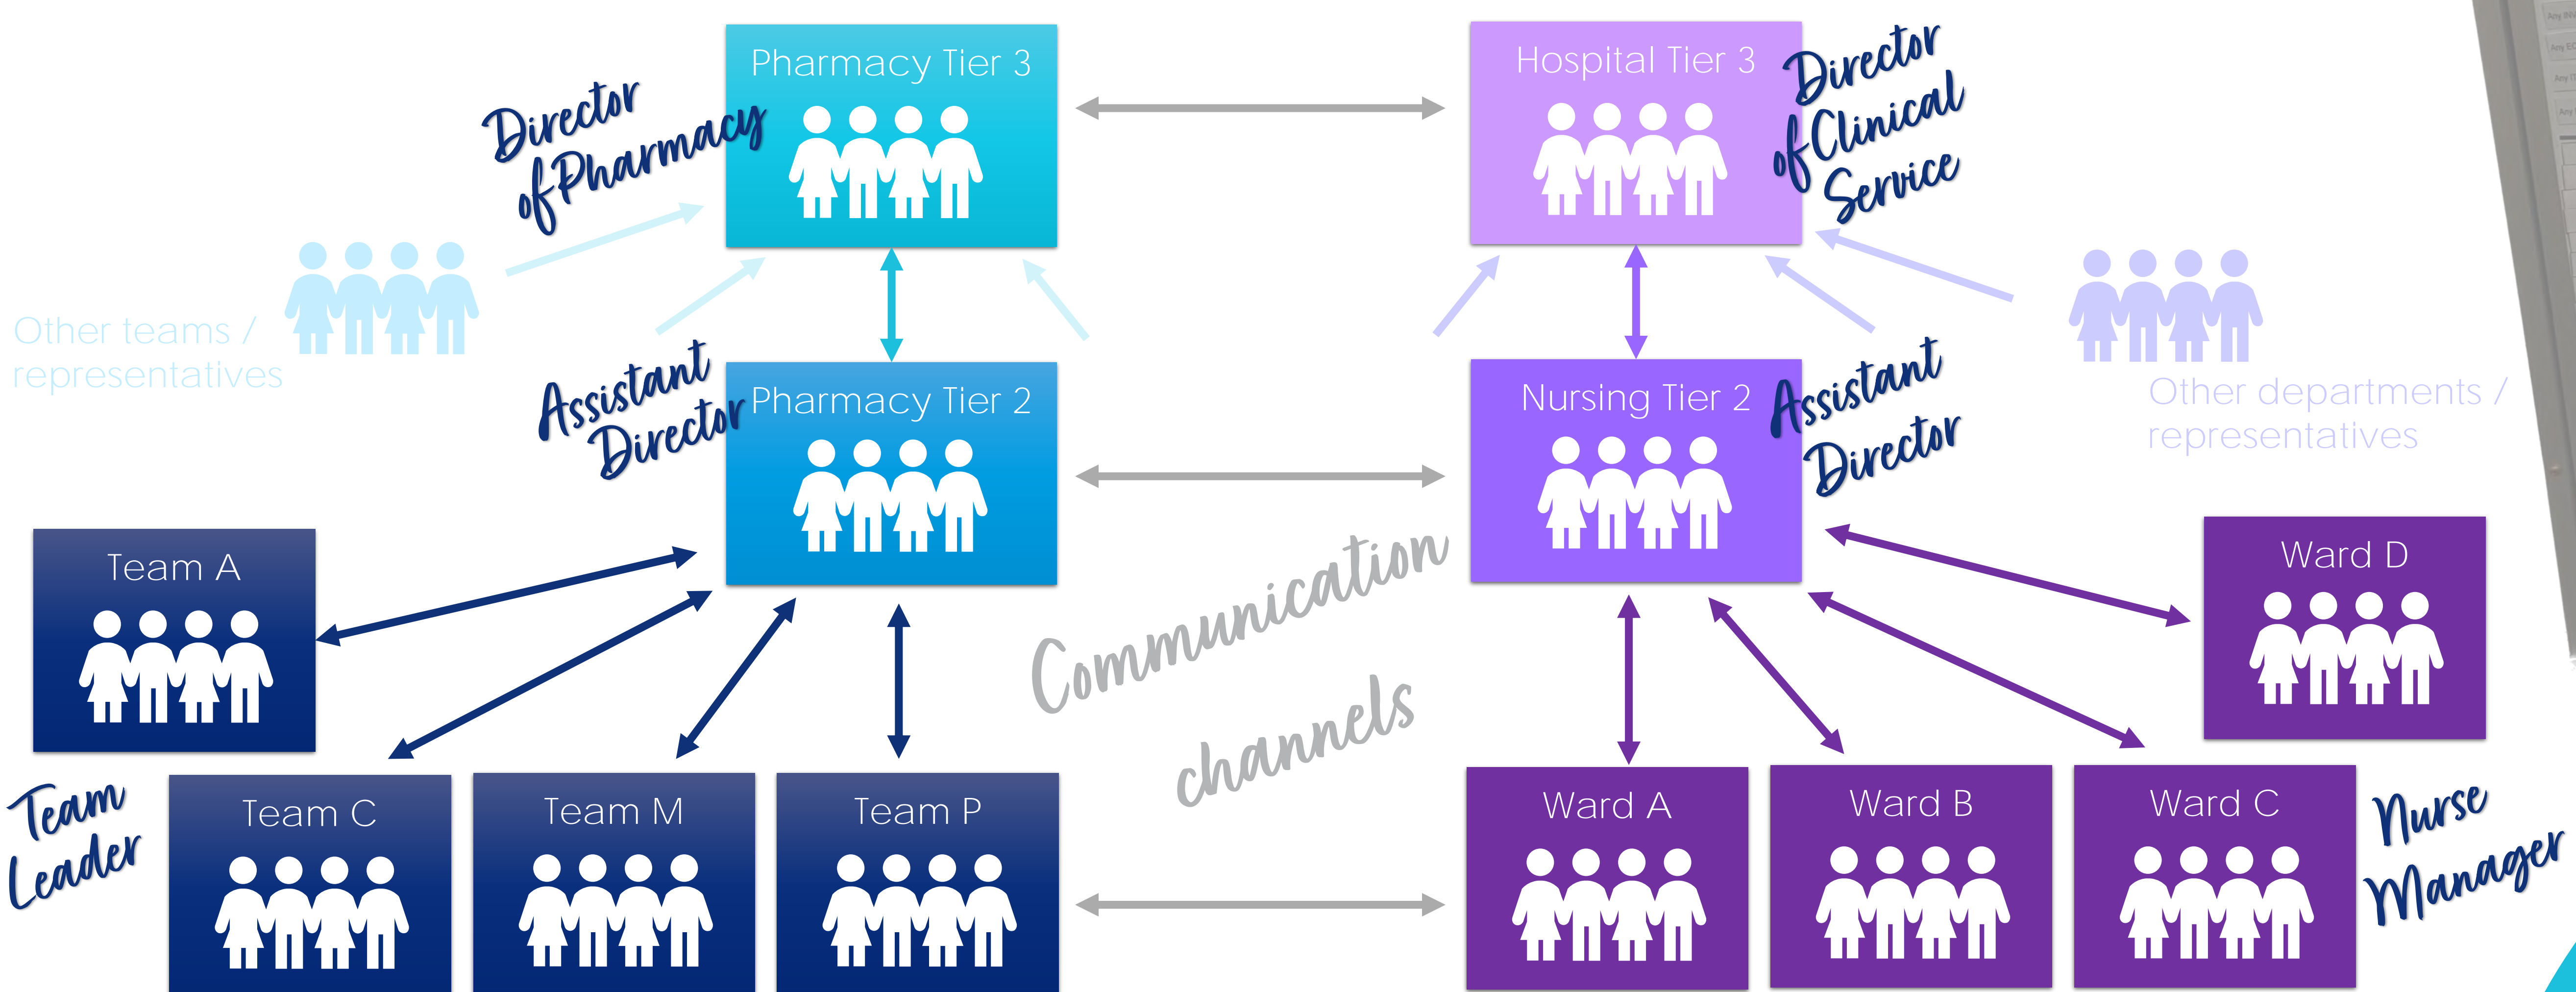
Pharmacy Tier 3

Director of Pharmacy

Hospital Tier 3

Director of Clinical Service

Other teams / representatives

Assistant Director

Pharmacy Tier 2

Nursing Tier 2

Assistant Director

Other departments / representatives

Team A

Ward D

Communication channels

Team Leader

Team C

Team M

Team P

Ward A

Ward B

Ward C

Nurse Manager